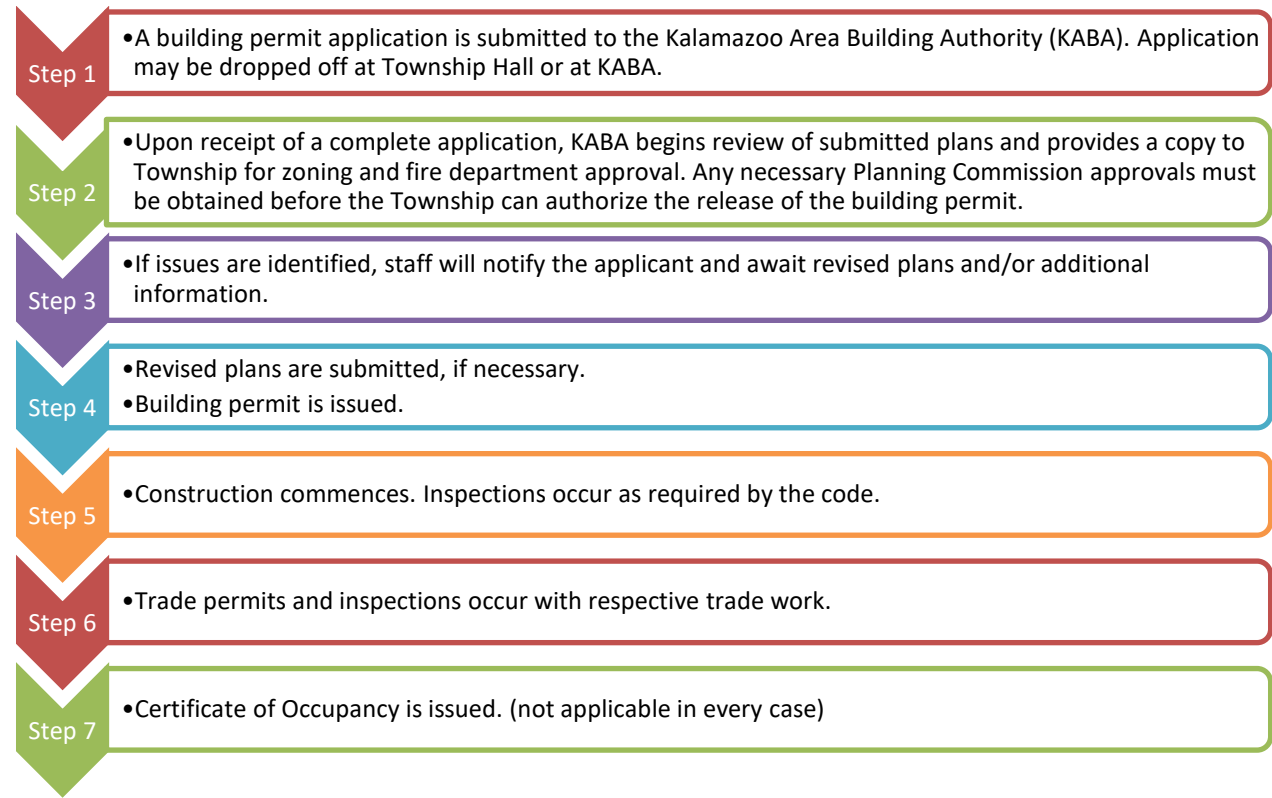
Step 1
•A building permit application is submitted to the Kalamazoo Area Building Authority (KABA). Application may be dropped off at Township Hall or at KABA.

Step 2
•Upon receipt of a complete application, KABA begins review of submitted plans and provides a copy to Township for zoning and fire department approval. Any necessary Planning Commission approvals must be obtained before the Township can authorize the release of the building permit.

Step 3
•If issues are identified, staff will notify the applicant and await revised plans and/or additional information.

Step 4
•Revised plans are submitted, if necessary.
•Building permit is issued.

Step 5
•Construction commences. Inspections occur as required by the code.

Step 6
•Trade permits and inspections occur with respective trade work.

Step 7
•Certificate of Occupancy is issued. (not applicable in every case)